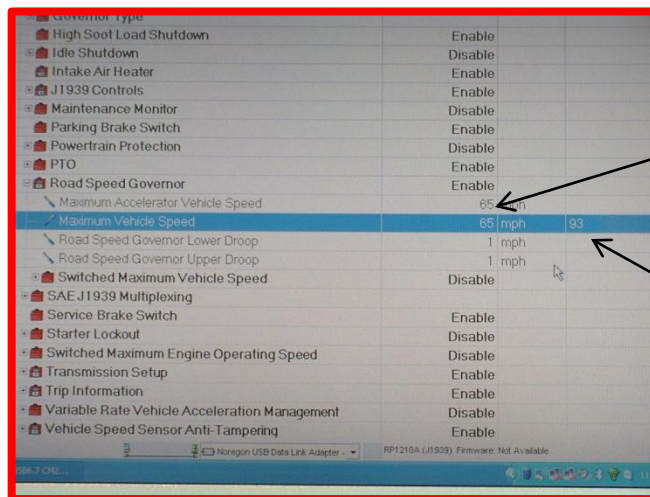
| | | | |
|---|---|---|---|
| Governor Type | | | |
| High Soot Load Shutdown | Enable | | |
| Idle Shutdown | Disable | | |
| Intake Air Heater | Enable | | |
| J1939 Controls | Enable | | |
| Maintenance Monitor | Disable | | |
| Parking Brake Switch | Enable | | |
| Powertrain Protection | Disable | | |
| PTO | Enable | | |
| Road Speed Governor | Enable | | |
| Maximum Accelerator Vehicle Speed | 65 | mph | |
| Maximum Vehicle Speed | 65 | mph | 93 |
| Road Speed Governor Lower Droop | 1 | mph | |
| Road Speed Governor Upper Droop | 1 | mph | |
| Switched Maximum Vehicle Speed | Disable | | |
| SAE J1939 Multiplexing | | | |
| Service Brake Switch | Enable | | |
| Starter Lockout | Disable | | |
| Switched Maximum Engine Operating Speed | Disable | | |
| Transmission Setup | Enable | | |
| Trip Information | Enable | | |
| Variable Rate Vehicle Acceleration Management | Disable | | |
| Vehicle Speed Sensor Anti-Tampering | Enable | | |

Noregon USB Data Link Adapter - RP1210A (J1939) Firmware: Not Available